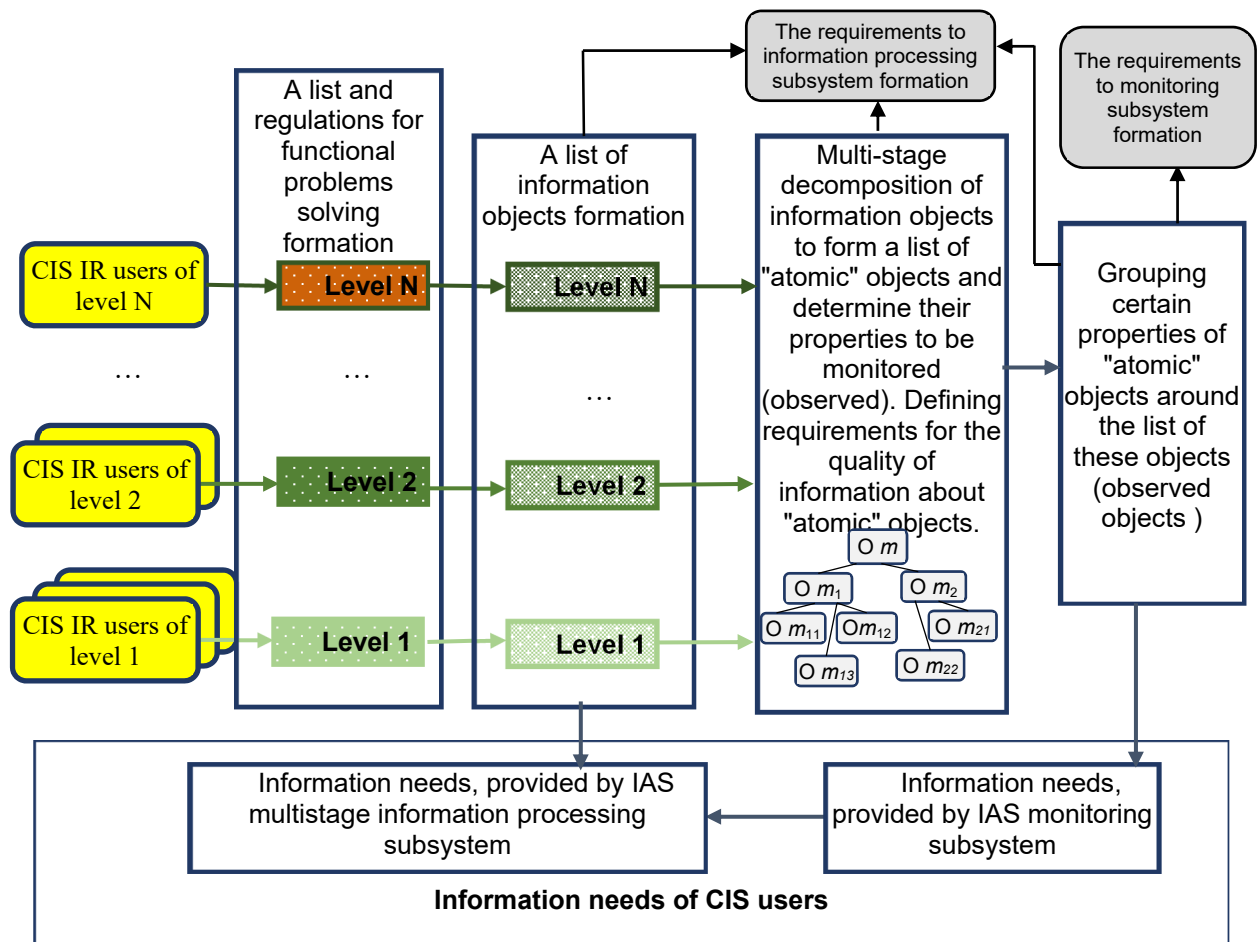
The requirements to information processing subsystem formation

The requirements to monitoring subsystem formation

A list and regulations for functional problems solving formation

A list of information objects formation

Multi-stage decomposition of information objects to form a list of "atomic" objects and determine their properties to be monitored (observed). Defining requirements for the quality of information about "atomic" objects.

Grouping certain properties of "atomic" objects around the list of these objects (observed objects )

CIS IR users of level N

Level N

Level N

…

…

…

CIS IR users of level 2

Level 2

Level 2

CIS IR users of level 1

Level 1

Level 1

O $m$

O $m_1$

O $m_2$

O $m_{11}$

O$m_{12}$

O $m_{21}$

O $m_{13}$

O $m_{22}$

Information needs, provided by IAS multistage information processing subsystem

Information needs, provided by IAS monitoring subsystem

Information needs of CIS users